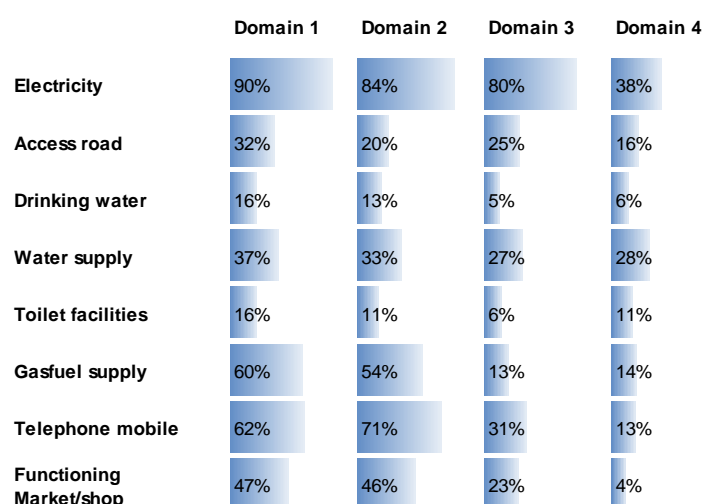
| | Domain 1 | Domain 2 | Domain 3 | Domain 4 |
|---|---|---|---|---|
| Electricity | 90% | 84% | 80% | 38% |
| Access road | 32% | 20% | 25% | 16% |
| Drinking water | 16% | 13% | 5% | 6% |
| Water supply | 37% | 33% | 27% | 28% |
| Toilet facilities | 16% | 11% | 6% | 11% |
| Gasfuel supply | 60% | 54% | 13% | 14% |
| Telephone mobile | 62% | 71% | 31% | 13% |
| Functioning Market/shop | 47% | 46% | 23% | 4% |